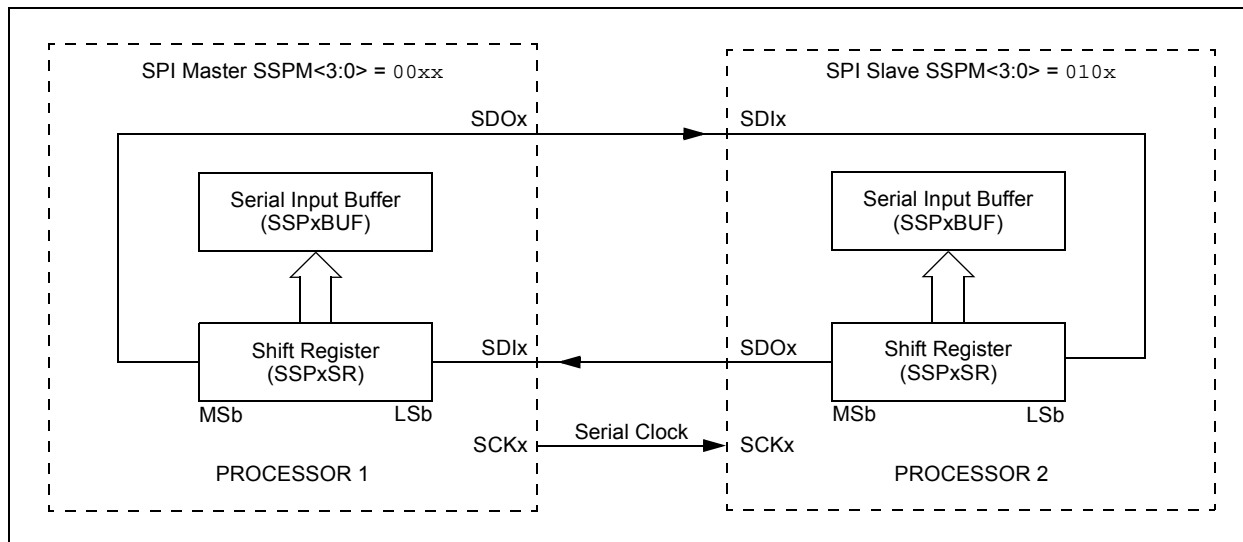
SPI Master SSPM<3:0> = 00xx

SPI Slave SSPM<3:0> = 010x

SDOx

SDIx

Serial Input Buffer (SSPxBUF)

Serial Input Buffer (SSPxBUF)

Shift Register (SSPxSR)

SDIx

SDOx

Shift Register (SSPxSR)

MSb

LSb

MSb

LSb

SCKx

Serial Clock

SCKx

PROCESSOR 1

PROCESSOR 2